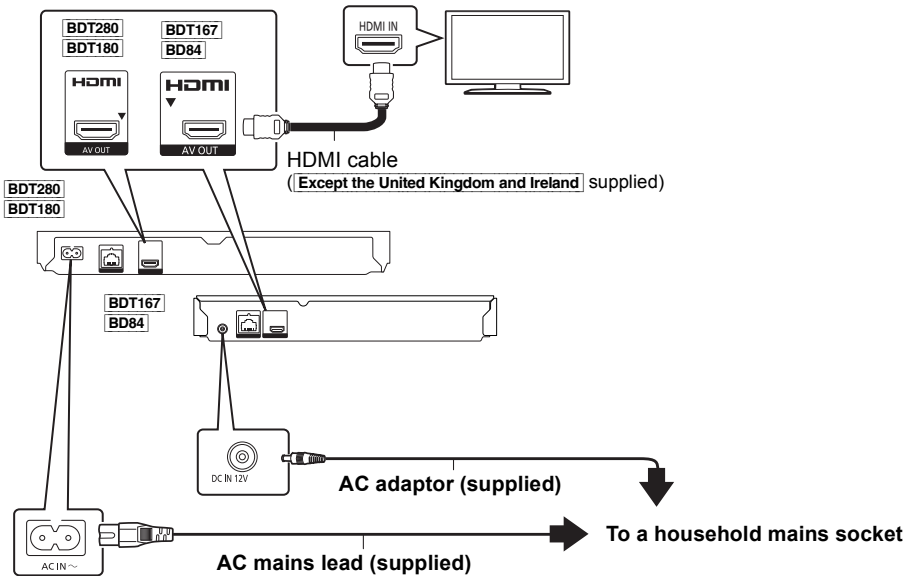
BDT280
BDT180
BDT167
BD84
HDMI
AV OUT
HDMI
AV OUT
HDMI IN
HDMI cable
(Except the United Kingdom and Ireland supplied)
BDT280
BDT180
BDT167
BD84
DC IN 12V
AC adaptor (supplied)
AC IN ~
To a household mains socket
AC mains lead (supplied)